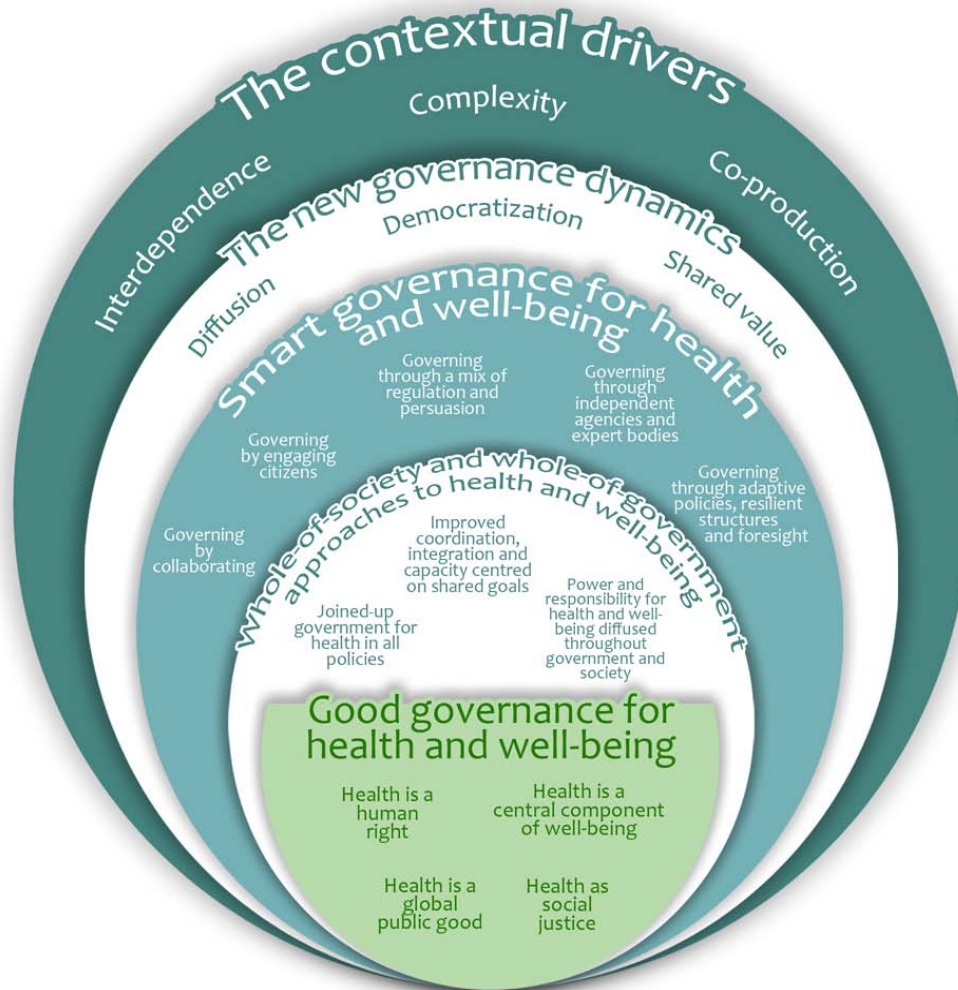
The contextual drivers

Complexity

Interdependence

Co-production

The new governance dynamics

Democratization

Diffusion

Shared value

Smart governance for health and well-being

Governing through a mix of regulation and persuasion

Governing through independent agencies and expert bodies

Governing by engaging citizens

Governing through adaptive policies, resilient structures and foresight

Governing by collaborating

Whole-of-society and whole-of-government approaches to health and well-being

Improved coordination, integration and capacity centred on shared goals

Joined-up government for health in all policies

Power and responsibility for health and well-being diffused throughout government and society

Good governance for health and well-being

Health is a human right

Health is a central component of well-being

Health is a global public good

Health as social justice